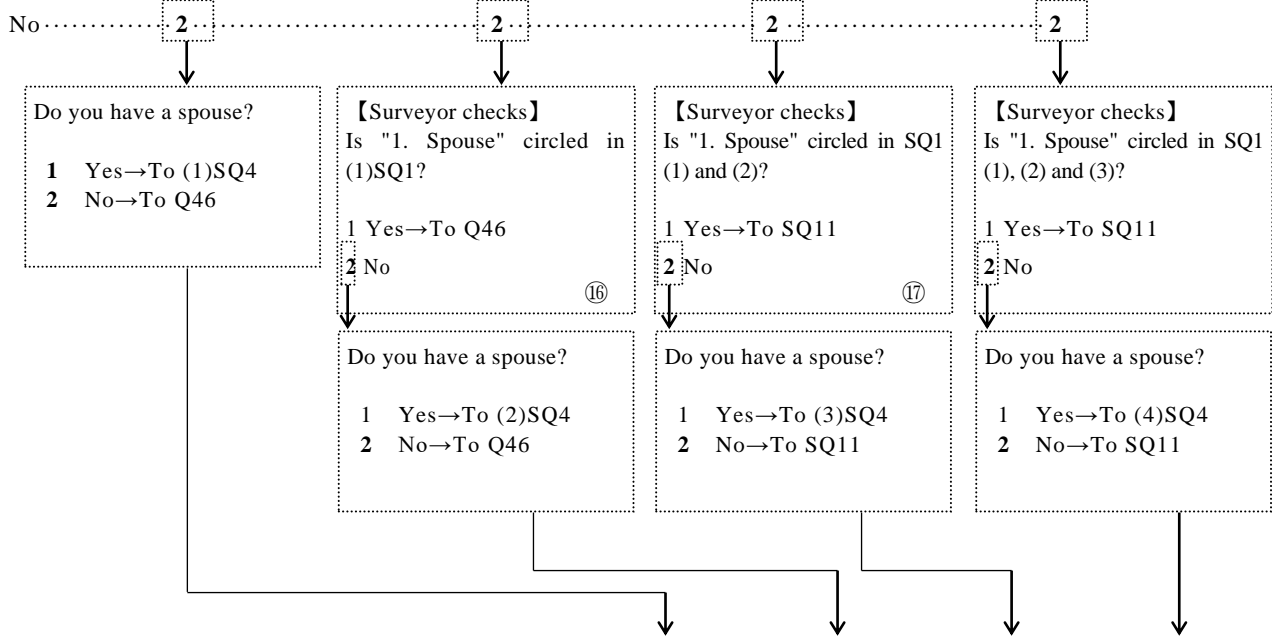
No 2 2 2 2

Do you have a spouse?

1 Yes→To (1)SQ4
2 No→To Q46

【Surveyor checks】
Is "1. Spouse" circled in (1)SQ1?

1 Yes→To Q46
2 No
⑯

Do you have a spouse?

1 Yes→To (2)SQ4
2 No→To Q46

【Surveyor checks】
Is "1. Spouse" circled in SQ1 (1) and (2)?

1 Yes→To SQ11
2 No
⑰

Do you have a spouse?

1 Yes→To (3)SQ4
2 No→To SQ11

【Surveyor checks】
Is "1. Spouse" circled in SQ1 (1), (2) and (3)?

1 Yes→To SQ11
2 No

Do you have a spouse?

1 Yes→To (4)SQ4
2 No→To SQ11